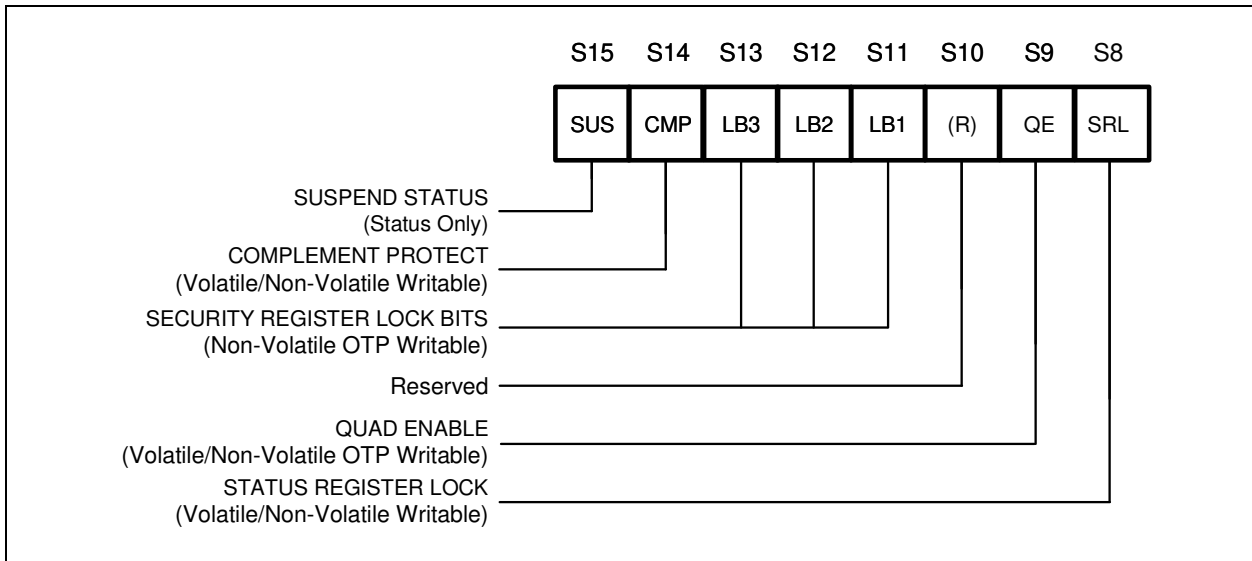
S15 S14 S13 S12 S11 S10 S9 S8

SUS CMP LB3 LB2 LB1 (R) QE SRL

SUSPEND STATUS
(Status Only)

COMPLEMENT PROTECT
(Volatile/Non-Volatile Writable)

SECURITY REGISTER LOCK BITS
(Non-Volatile OTP Writable)

Reserved

QUAD ENABLE
(Volatile/Non-Volatile OTP Writable)

STATUS REGISTER LOCK
(Volatile/Non-Volatile Writable)